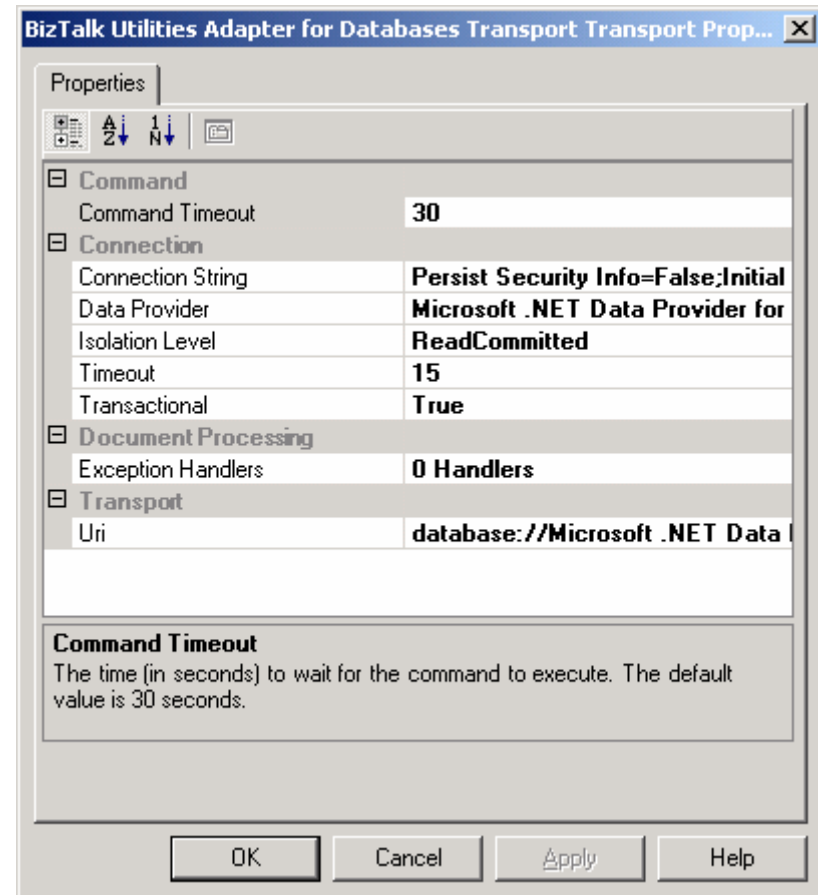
BizTalk Utilities Adapter for Databases Transport Transport Prop... X

Properties

| | |
|---|---|
| ⊟ Command | |
| Command Timeout | 30 |
| ⊟ Connection | |
| Connection String | Persist Security Info=False;Initial |
| Data Provider | Microsoft .NET Data Provider for |
| Isolation Level | ReadCommitted |
| Timeout | 15 |
| Transactional | True |
| ⊟ Document Processing | |
| Exception Handlers | 0 Handlers |
| ⊟ Transport | |
| Uri | database://Microsoft .NET Data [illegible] |

Command Timeout
The time (in seconds) to wait for the command to execute. The default value is 30 seconds.

OK Cancel Apply Help